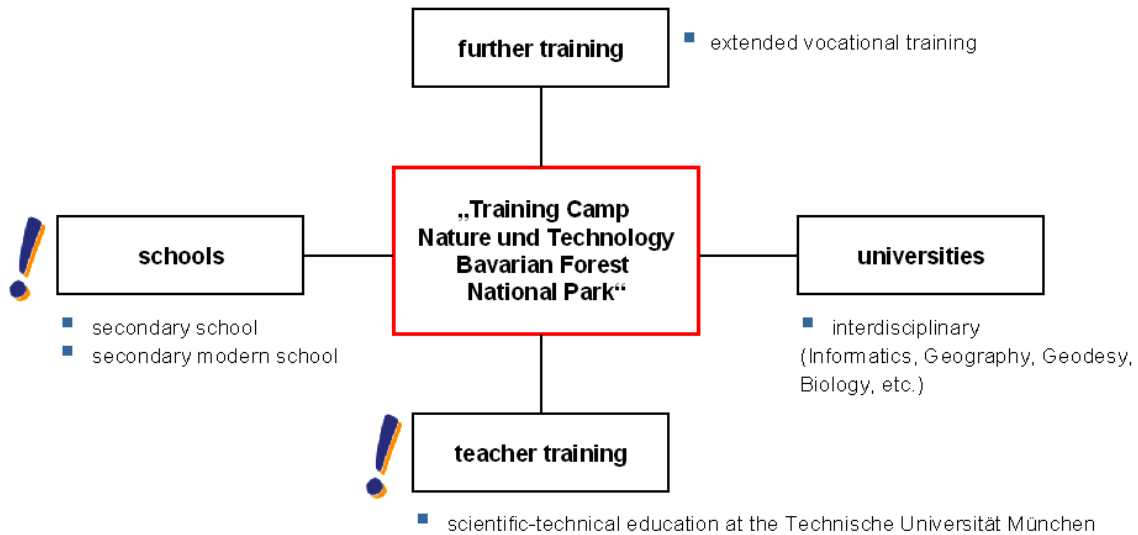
further training

extended vocational training

„Training Camp Nature und Technology Bavarian Forest National Park“

schools

secondary school
secondary modern school

universities

interdisciplinary (Informatics, Geography, Geodesy, Biology, etc.)

teacher training

scientific-technical education at the Technische Universität München